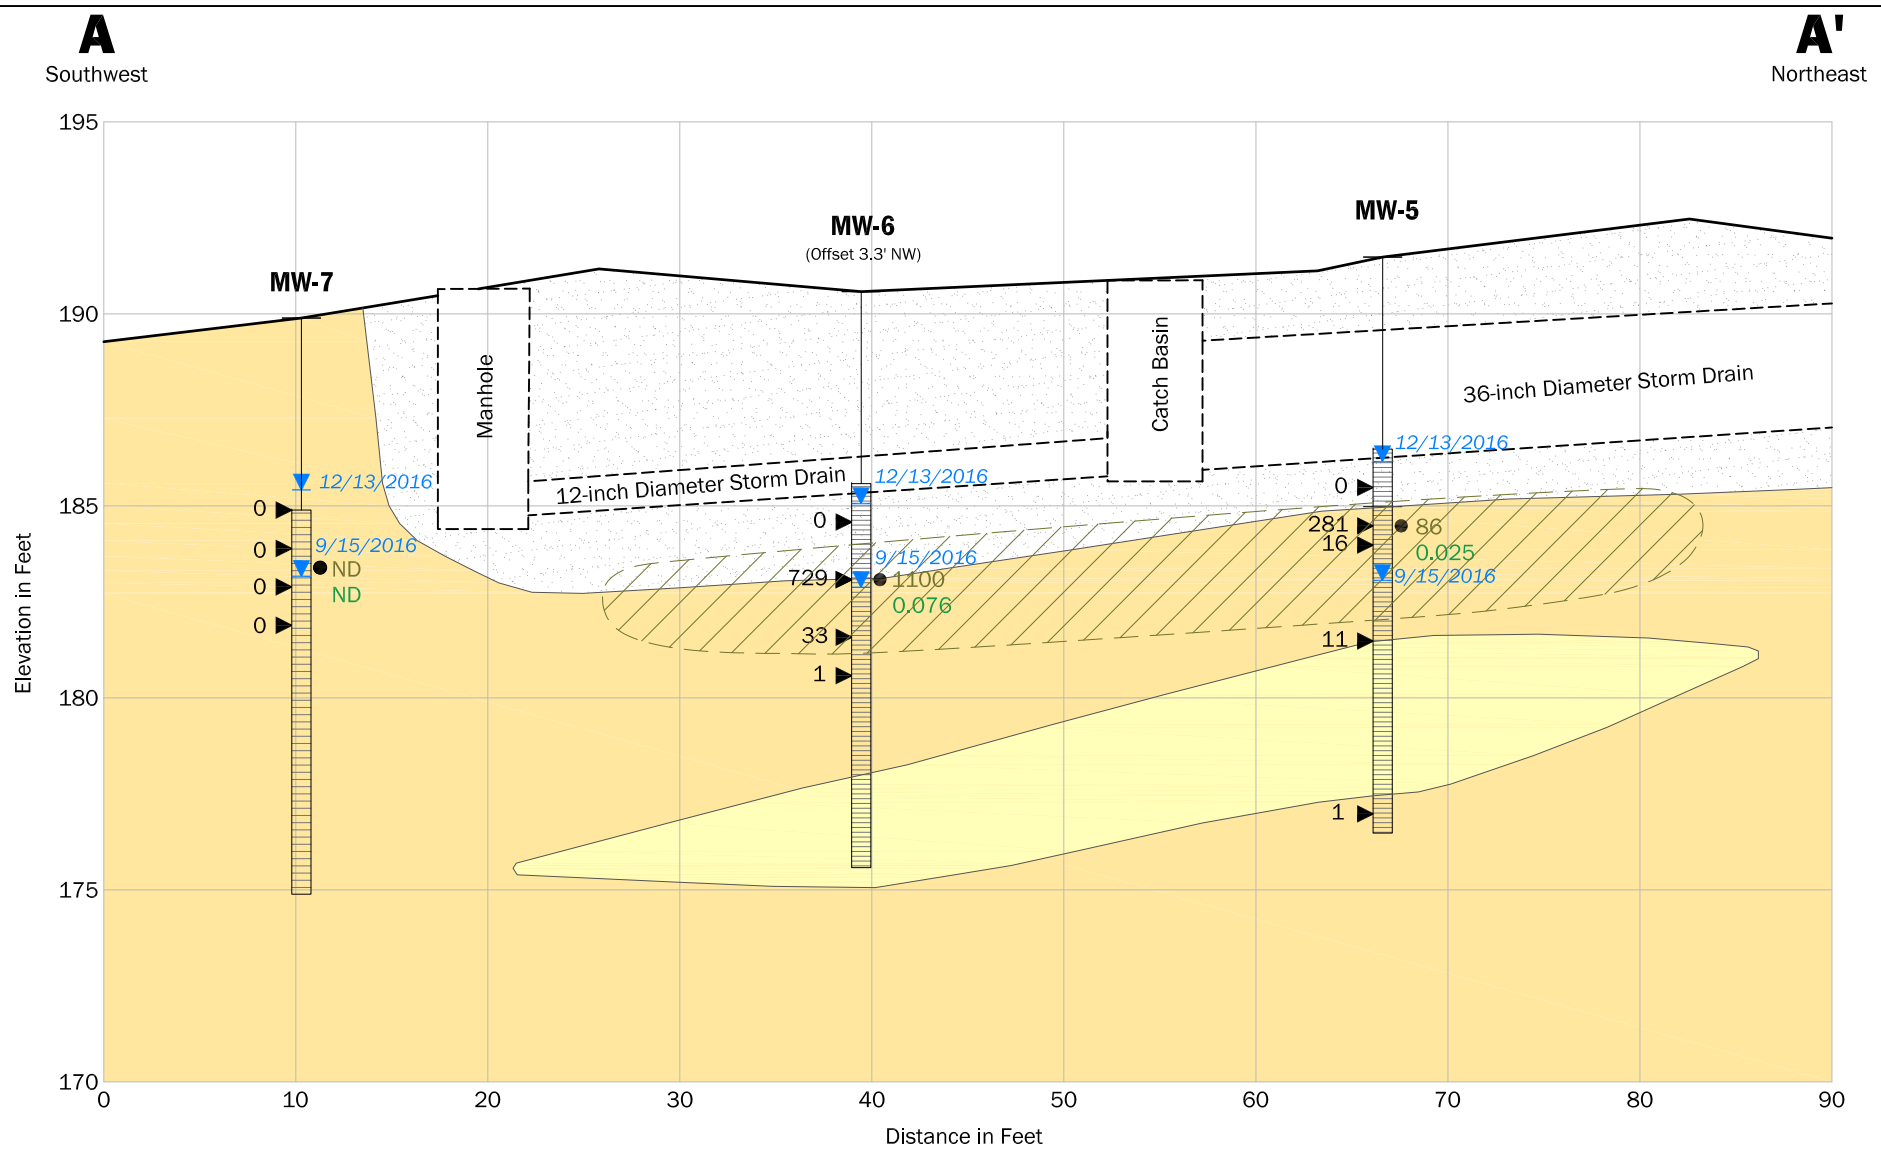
A
Southwest

A'
Northeast

195
190
185
180
175
170

Elevation in Feet

MW-7
MW-6
(Offset 3.3' NW)
MW-5

Manhole
Catch Basin
36-inch Diameter Storm Drain
12-inch Diameter Storm Drain

12/13/2016
0
0
9/15/2016
0
ND
ND
0

12/13/2016
0
9/15/2016
729
1100
0.076
33
1

12/13/2016
0
281
86
16
0.025
9/15/2016
11
1

0
10
20
30
40
50
60
70
80
90
Distance in Feet